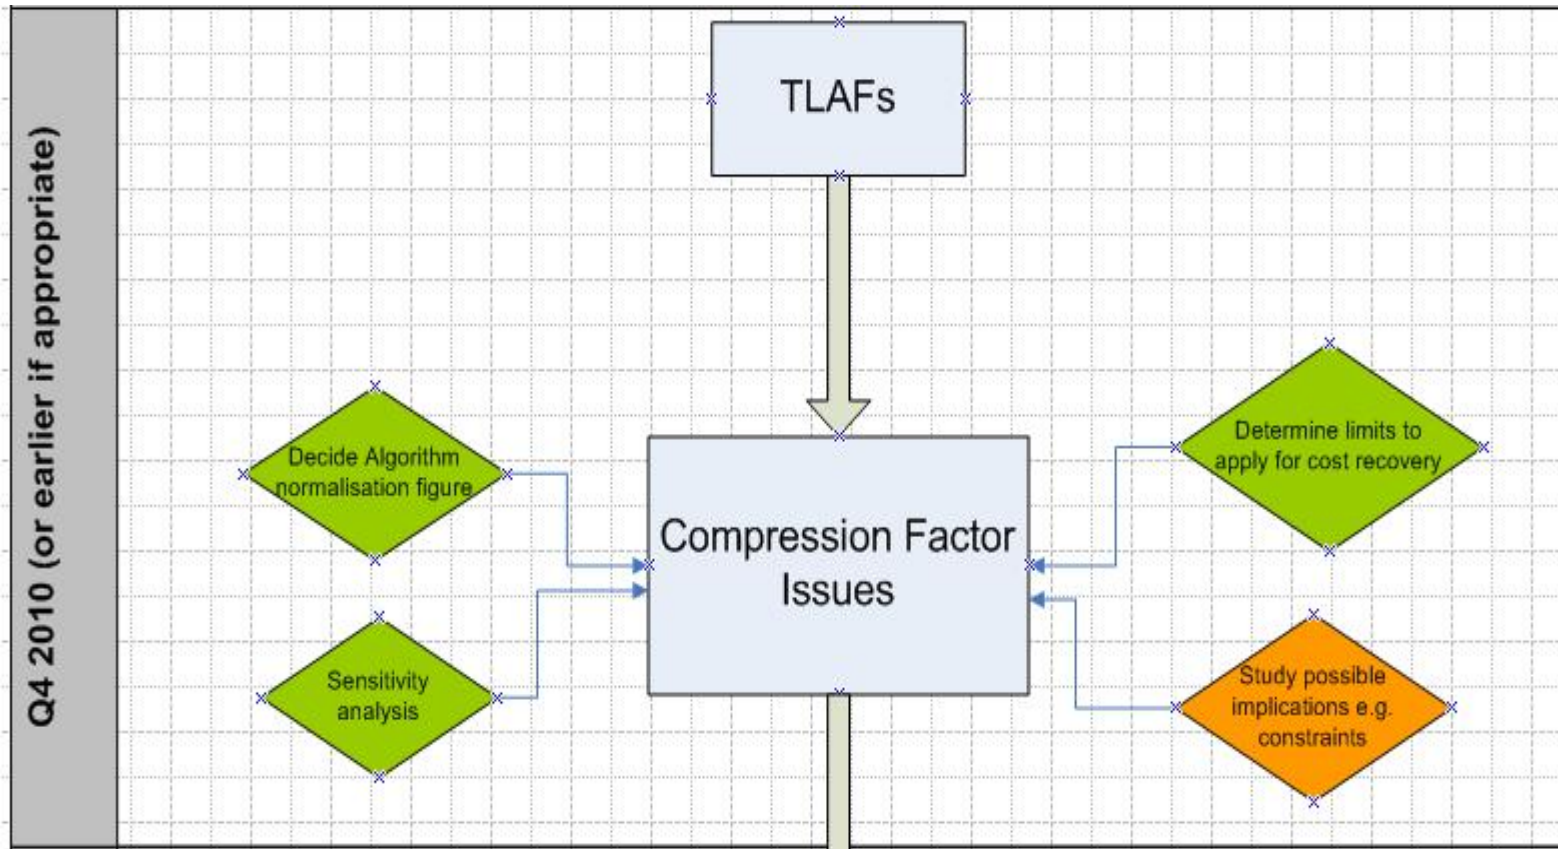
Q4 2010 (or earlier if appropriate)

TLAFs

Decide Algorithm normalisation figure

Sensitivity analysis

Compression Factor Issues

Determine limits to apply for cost recovery

Study possible implications e.g. constraints